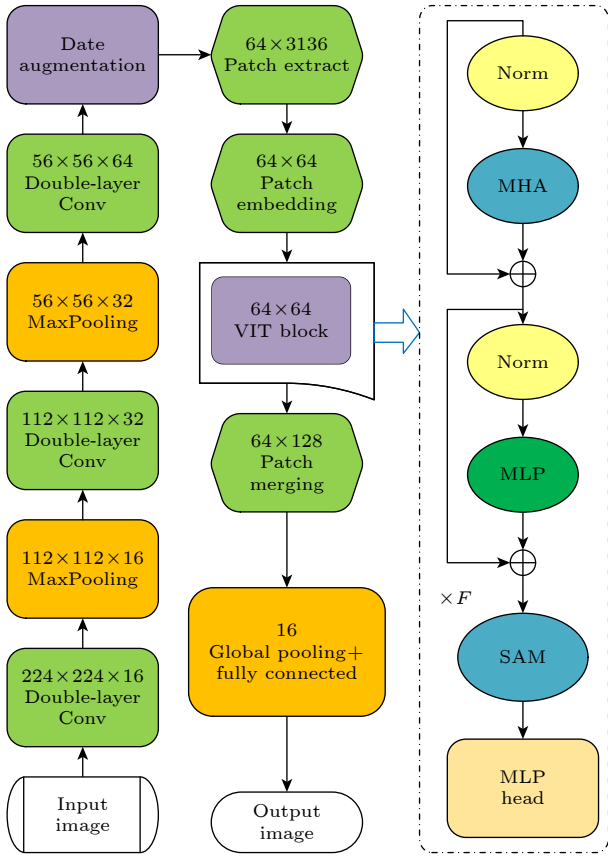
Date augmentation

$56\times56\times64$ Double-layer Conv

$56\times56\times32$ MaxPooling

$112\times112\times32$ Double-layer Conv

$112\times112\times16$ MaxPooling

$224\times224\times16$ Double-layer Conv

Input image

$64\times3136$ Patch extract

$64\times64$ Patch embedding

$64\times64$ VIT block

$64\times128$ Patch merging

16 Global pooling+ fully connected

Output image

Norm

MHA

$\oplus$

Norm

MLP

$\oplus$

$\times F$

SAM

MLP head